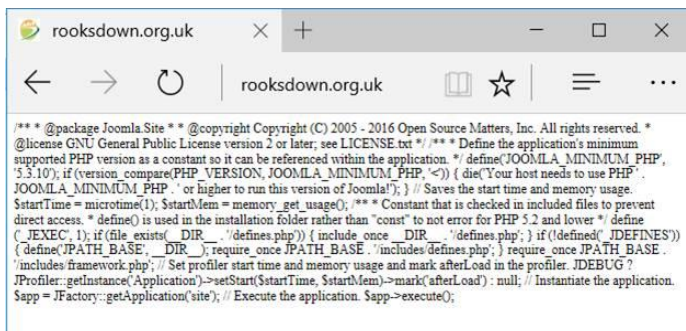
rooksdown.org.uk × +

rooksdown.org.uk

/** * @package Joomla.Site * * @copyright Copyright (C) 2005 - 2016 Open Source Matters, Inc. All rights reserved. * @license GNU General Public License version 2 or later; see LICENSE.txt */ /** * Define the application's minimum supported PHP version as a constant so it can be referenced within the application. */ define('JOOMLA_MINIMUM_PHP', '5.3.10'); if (version_compare(PHP_VERSION, JOOMLA_MINIMUM_PHP, '<')) { die('Your host needs to use PHP ' . JOOMLA_MINIMUM_PHP . ' or higher to run this version of Joomla!'); } // Saves the start time and memory usage. $startTime = microtime(1); $startMem = memory_get_usage(); /** * Constant that is checked in included files to prevent direct access. * define() is used in the installation folder rather than "const" to not error for PHP 5.2 and lower */ define('_JEXEC', 1); if (file_exists(__DIR__ . '/defines.php')) { include_once __DIR__ . '/defines.php'; } if (!defined('_JDEFINES')) { define('JPATH_BASE', __DIR__); require_once JPATH_BASE . '/includes/defines.php'; } require_once JPATH_BASE . '/includes/framework.php'; // Set profiler start time and memory usage and mark afterLoad in the profiler. JDEBUG ? JProfiler::getInstance('Application')->setStart($startTime, $startMem)->mark('afterLoad') : null; // Instantiate the application. $app = JFactory::getApplication('site'); // Execute the application. $app->execute();